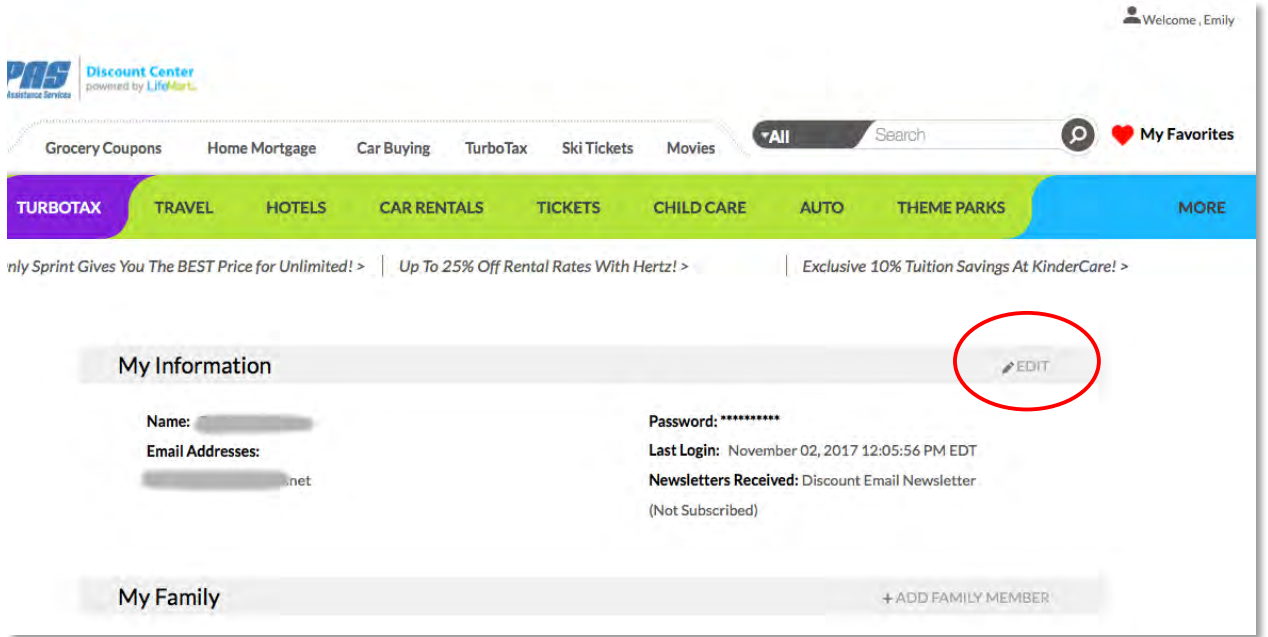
Welcome , Emily

PAS Assistance Services

Discount Center
powered by LifeMart.

Grocery Coupons Home Mortgage Car Buying TurboTax Ski Tickets Movies

All Search

My Favorites

TURBOTAX TRAVEL HOTELS CAR RENTALS TICKETS CHILD CARE AUTO THEME PARKS MORE

nly Sprint Gives You The BEST Price for Unlimited! > | Up To 25% Off Rental Rates With Hertz! > | Exclusive 10% Tuition Savings At KinderCare! >

My Information

EDIT

Name: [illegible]

Email Addresses:

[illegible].net

Password: **********

Last Login: November 02, 2017 12:05:56 PM EDT

Newsletters Received: Discount Email Newsletter (Not Subscribed)

My Family

+ ADD FAMILY MEMBER